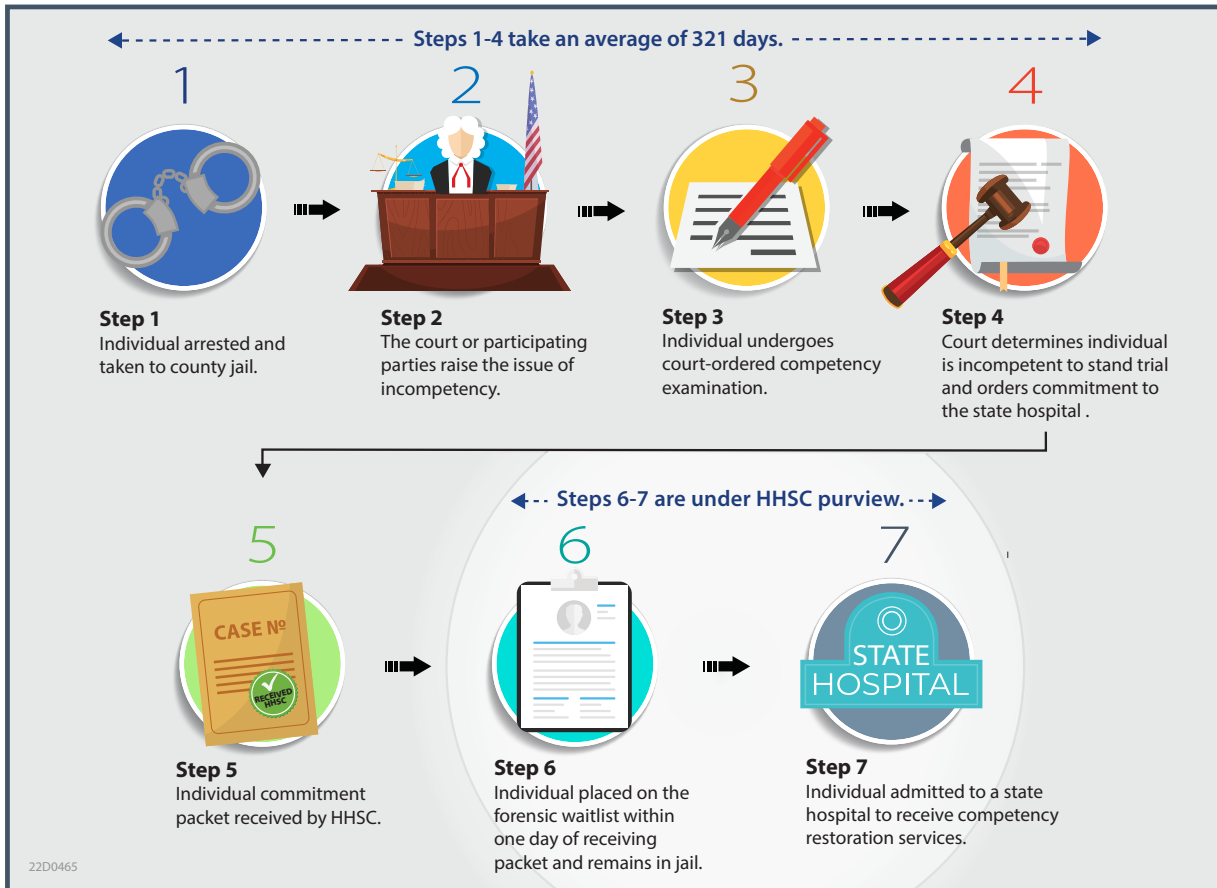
Steps 1-4 take an average of 321 days.

1

Step 1
Individual arrested and taken to county jail.

2

Step 2
The court or participating parties raise the issue of incompetency.

3

Step 3
Individual undergoes court-ordered competency examination.

4

Step 4
Court determines individual is incompetent to stand trial and orders commitment to the state hospital .

Steps 6-7 are under HHSC purview.

5

CASE №

RECEIVED HHSC

Step 5
Individual commitment packet received by HHSC.

6

Step 6
Individual placed on the forensic waitlist within one day of receiving packet and remains in jail.

7

STATE HOSPITAL

Step 7
Individual admitted to a state hospital to receive competency restoration services.

22D0465